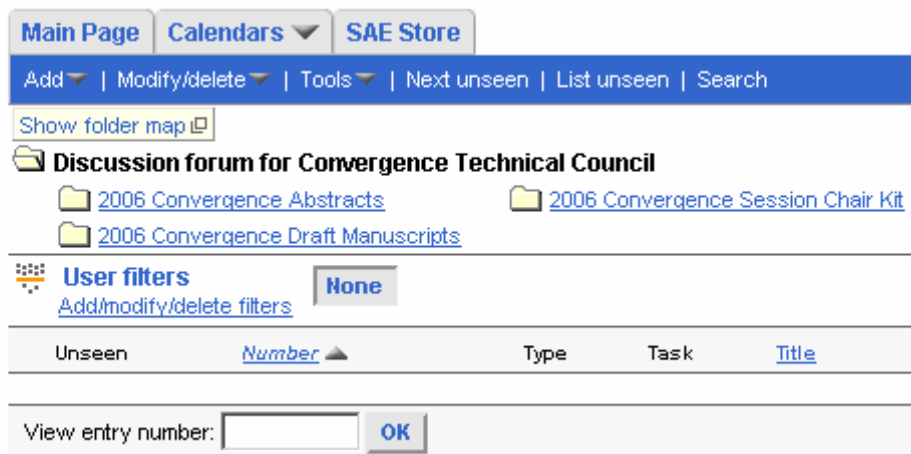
Main Page | Calendars | SAE Store

Add | Modify/delete | Tools | Next unseen | List unseen | Search

Show folder map

Discussion forum for Convergence Technical Council

2006 Convergence Abstracts

2006 Convergence Session Chair Kit

2006 Convergence Draft Manuscripts

User filters
Add/modify/delete filters

None

| Unseen | Number | Type | Task | Title |
|---|---|---|---|---|

View entry number: OK